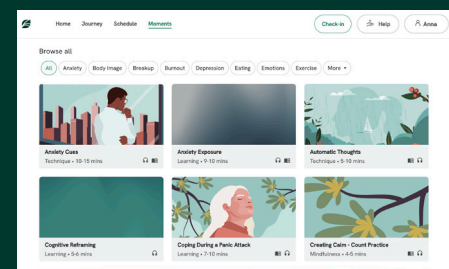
Home Journey Schedule Moments

Check-in Help Anna

Browse all

All Anxiety Body Image Breakup Burnout Depression Eating Emotions Exercise More

Anxiety Cues
Technique • 10-15 mins

Anxiety Exposure
Learning • 9-10 mins

Automatic Thoughts
Technique • 5-10 mins

Cognitive Reframing
Learning • 5-6 mins

Coping During a Panic Attack
Learning • 7-10 mins

Creating Calm - Count Practice
Mindfulness • 4-5 mins